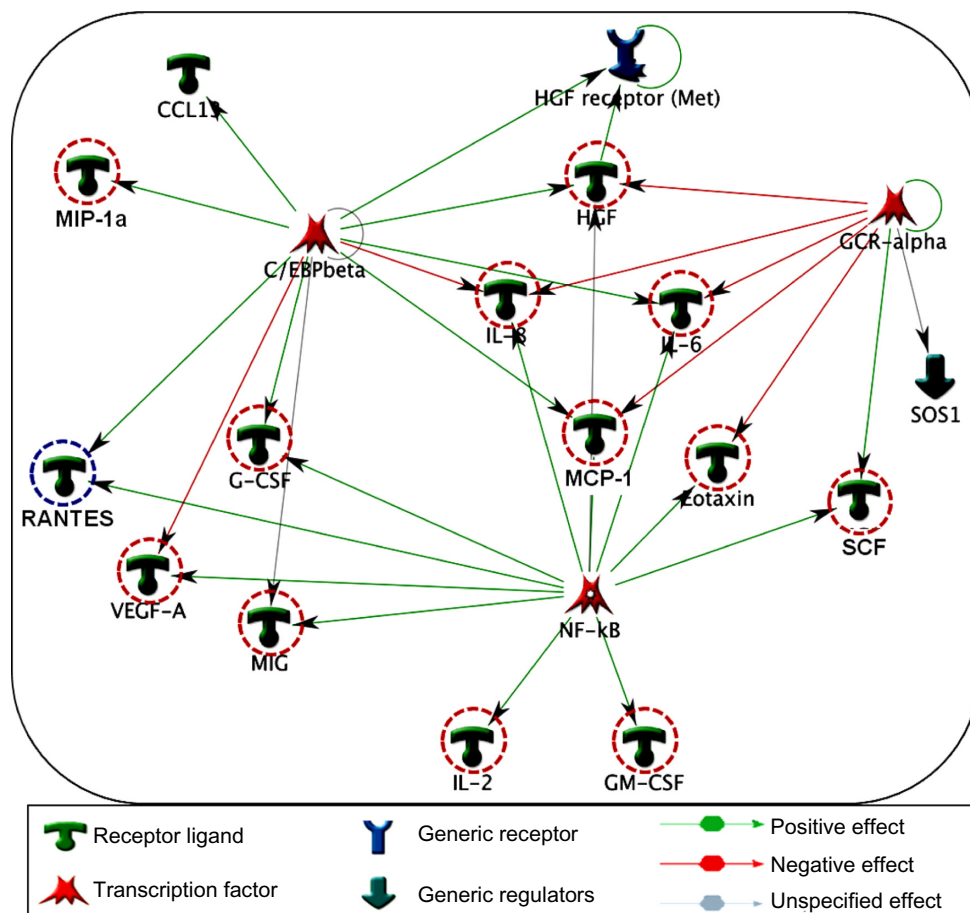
CCL1?

HGF receptor (Met)

MIP-1a

HGF

C/EBPbeta

GCR-alpha

IL-8

IL-6

SOS1

RANTES

G-CSF

MCP-1

Eotaxin

SCF

VEGF-A

MIG

NF-kB

IL-2

GM-CSF

Receptor ligand

Generic receptor

Positive effect

Negative effect

Transcription factor

Generic regulators

Unspecified effect